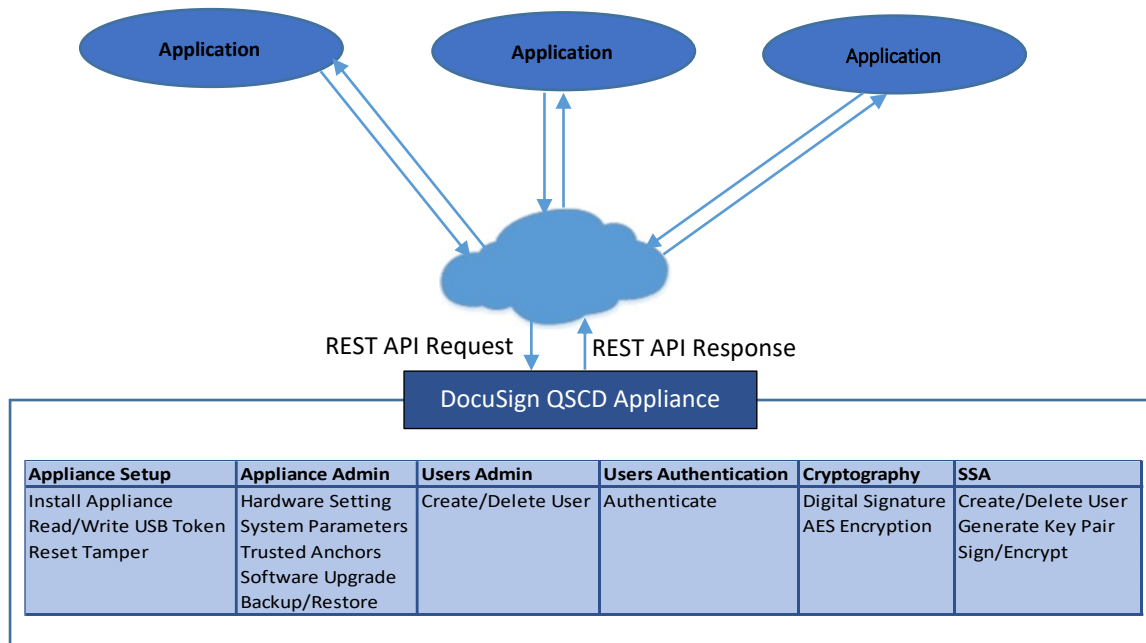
Application

Application

Application

REST API Request

REST API Response

DocuSign QSCD Appliance

| Appliance Setup | Appliance Admin | Users Admin | Users Authentication | Cryptography | SSA |
|---|---|---|---|---|---|
| Install Appliance<br>Read/Write USB Token<br>Reset Tamper | Hardware Setting<br>System Parameters<br>Trusted Anchors<br>Software Upgrade<br>Backup/Restore | Create/Delete User | Authenticate | Digital Signature<br>AES Encryption | Create/Delete User<br>Generate Key Pair<br>Sign/Encrypt |